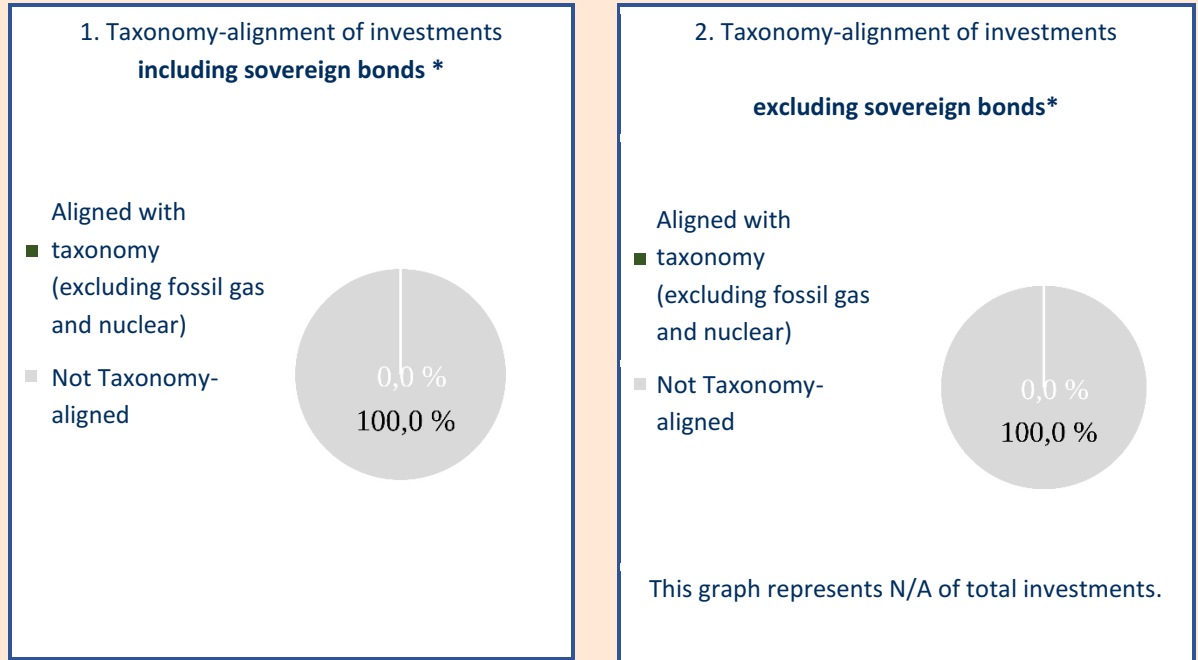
1. Taxonomy-alignment of investments
**including sovereign bonds ***

Aligned with taxonomy (excluding fossil gas and nuclear)

Not Taxonomy-aligned

0,0 %

100,0 %

2. Taxonomy-alignment of investments

**excluding sovereign bonds***

Aligned with taxonomy (excluding fossil gas and nuclear)

Not Taxonomy-aligned

0,0 %

100,0 %

This graph represents N/A of total investments.